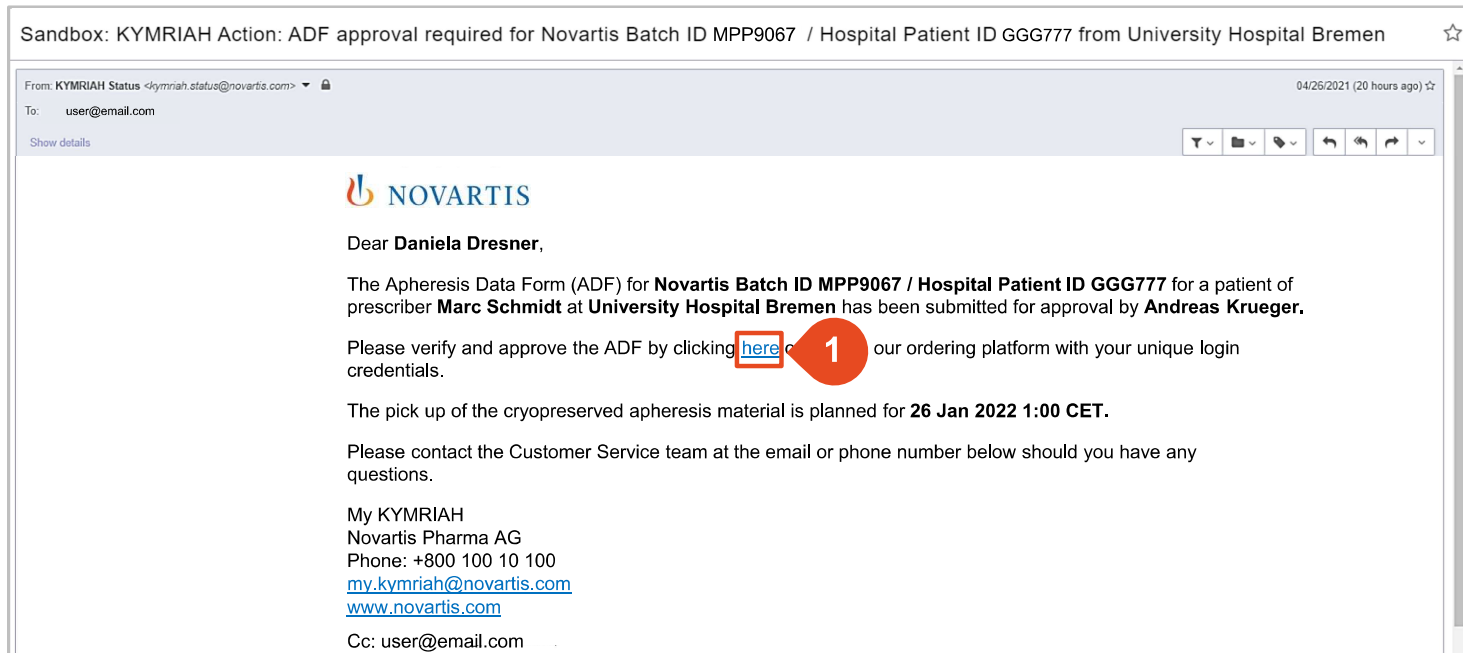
Sandbox: KYMRIAH Action: ADF approval required for Novartis Batch ID MPP9067 / Hospital Patient ID GGG777 from University Hospital Bremen

From: KYMRIAH Status <kymriah.status@novartis.com>
To: user@email.com
Show details

04/26/2021 (20 hours ago)

NOVARTIS

Dear **Daniela Dresner**,

The Apheresis Data Form (ADF) for **Novartis Batch ID MPP9067 / Hospital Patient ID GGG777** for a patient of prescriber **Marc Schmidt** at **University Hospital Bremen** has been submitted for approval by **Andreas Krueger.**

Please verify and approve the ADF by clicking here o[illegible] 1 our ordering platform with your unique login credentials.

The pick up of the cryopreserved apheresis material is planned for **26 Jan 2022 1:00 CET.**

Please contact the Customer Service team at the email or phone number below should you have any questions.

My KYMRIAH
Novartis Pharma AG
Phone: +800 100 10 100
my.kymriah@novartis.com
www.novartis.com

Cc: user@email.com